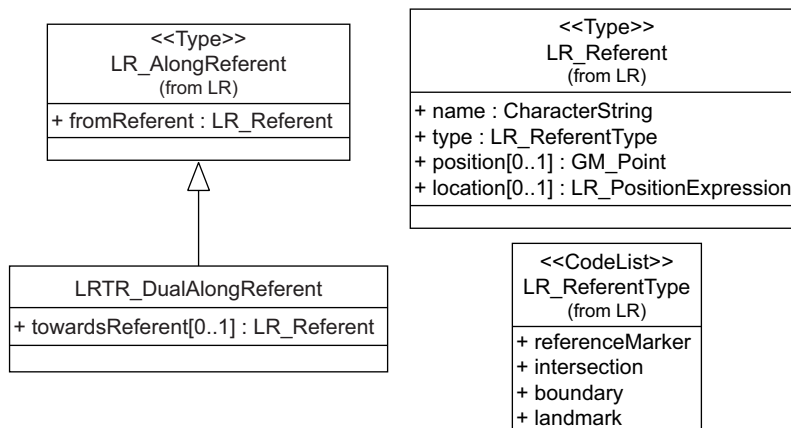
<<Type>>
LR_AlongReferent
(from LR)

+ fromReferent : LR_Referent

LRTR_DualAlongReferent

+ towardsReferent[0..1] : LR_Referent

<<Type>>
LR_Referent
(from LR)

+ name : CharacterString
+ type : LR_ReferentType
+ position[0..1] : GM_Point
+ location[0..1] : LR_PositionExpression

<<CodeList>>
LR_ReferentType
(from LR)

+ referenceMarker
+ intersection
+ boundary
+ landmark